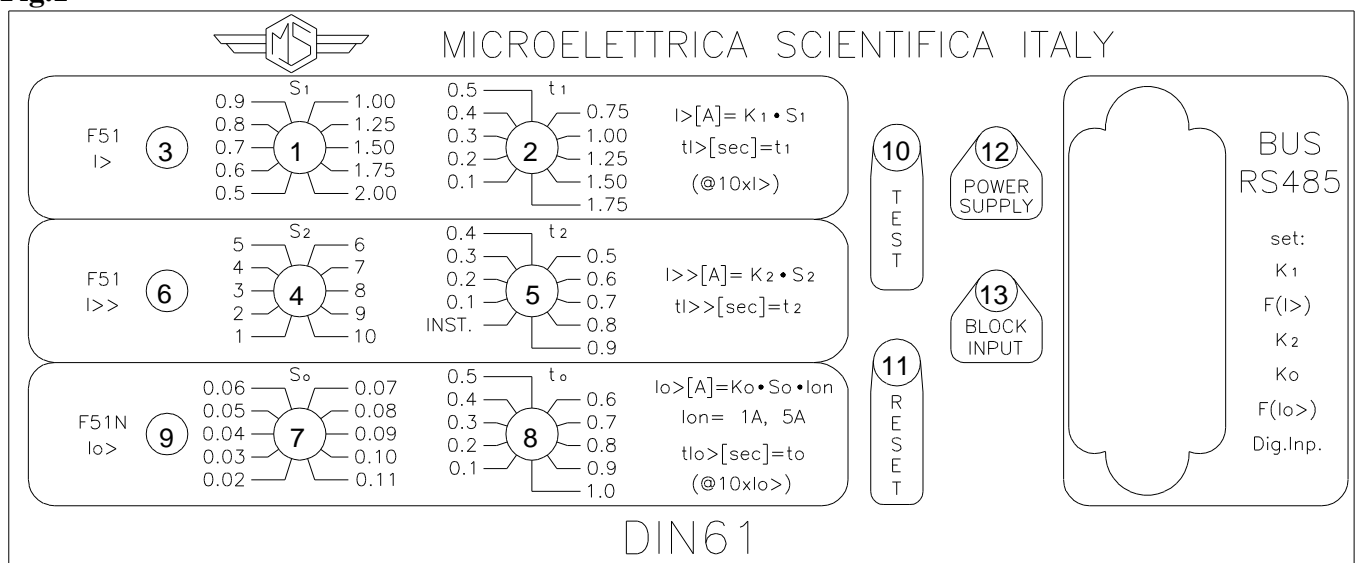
Fig.2

MS

MICROELETTRICA SCIENTIFICA ITALY

F51
I>
3

$S_1$
0.9
0.8
0.7
0.6
0.5
1
1.00
1.25
1.50
1.75
2.00

$t_1$
0.5
0.4
0.3
0.2
0.1
2
0.75
1.00
1.25
1.50
1.75

$I>[A]= K_1 \cdot S_1$
$tI>[sec]=t_1$
(@10xI>)

F51
I>>
6

$S_2$
5
4
3
2
1
4
6
7
8
9
10

$t_2$
0.4
0.3
0.2
0.1
INST.
5
0.5
0.6
0.7
0.8
0.9

$I>>[A]= K_2 \cdot S_2$
$tI>>[sec]=t_2$

F51N
Io>
9

$S_o$
0.06
0.05
0.04
0.03
0.02
7
0.07
0.08
0.09
0.10
0.11

$t_o$
0.5
0.4
0.3
0.2
0.1
8
0.6
0.7
0.8
0.9
1.0

$Io>[A]=Ko \cdot So \cdot Ion$
Ion= 1A, 5A
tIo>[sec]=to
(@10xIo>)

10
TEST

11
RESET

12
POWER SUPPLY

13
BLOCK INPUT

BUS
RS485

set:
$K_1$
F(I>)
$K_2$
Ko
F(Io>)
Dig.Inp.

DIN61